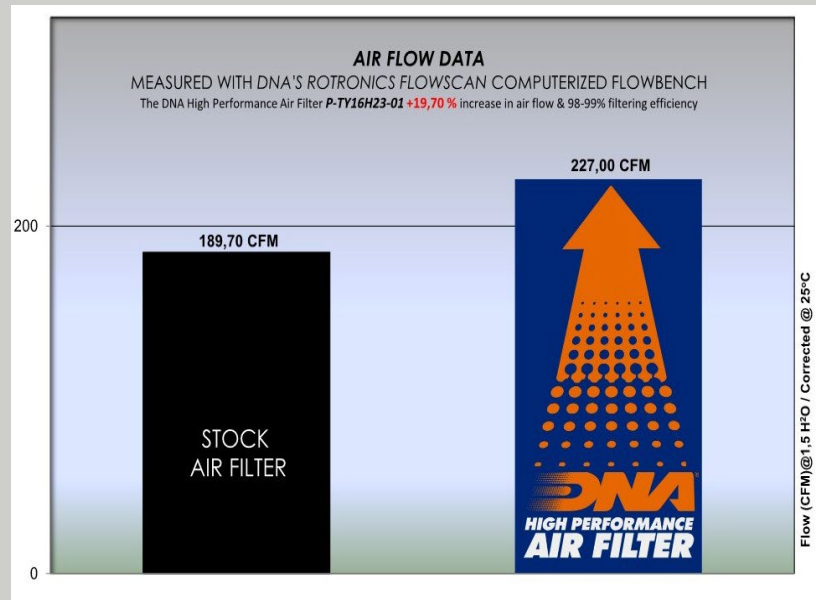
AIR FLOW DATA
MEASURED WITH DNA'S ROTRONICS FLOWSCAN COMPUTERIZED FLOWBENCH
The DNA High Performance Air Filter P-TY16H23-01 +19,70 % increase in air flow & 98-99% filtering efficiency

227,00 CFM
200
189,70 CFM

STOCK
AIR FILTER

DNA
HIGH PERFORMANCE
AIR FILTER

0

Flow (CFM)@1,5 H²O / Corrected @ 25°C